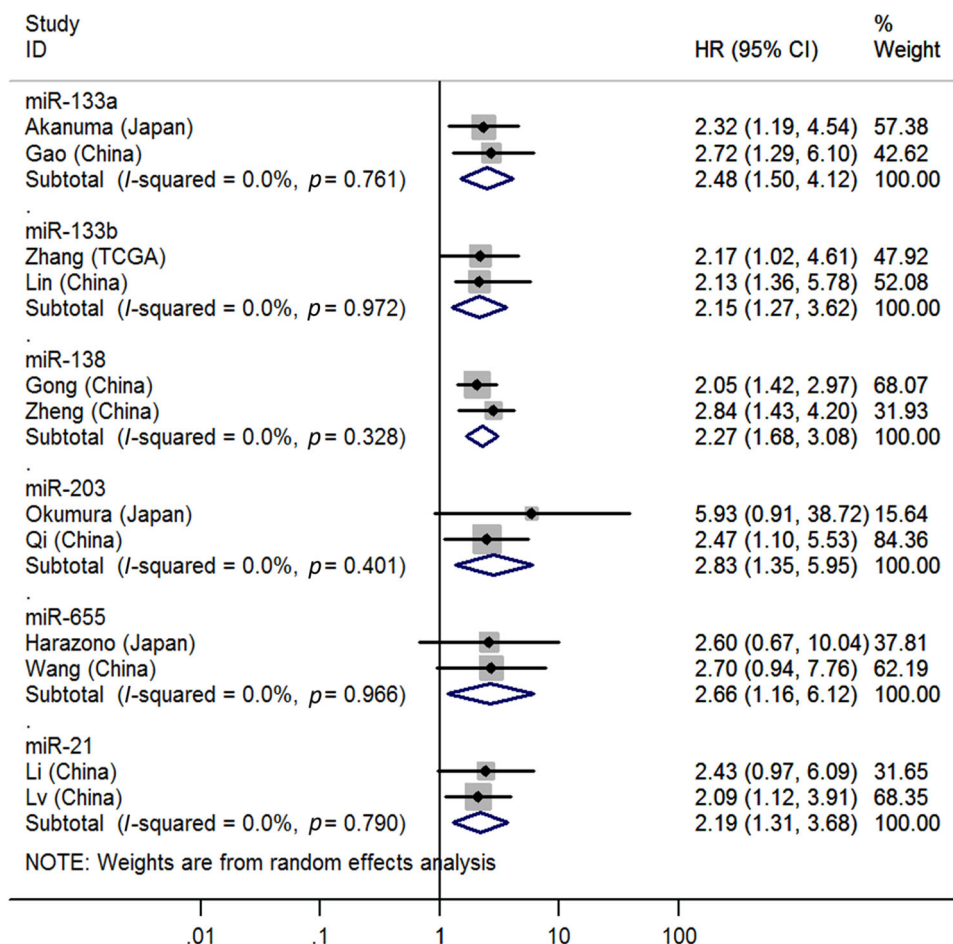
| Study ID | HR (95% CI) | % Weight |
|---|---|---|
| miR-133a | | |
| Akanuma (Japan) | 2.32 (1.19, 4.54) | 57.38 |
| Gao (China) | 2.72 (1.29, 6.10) | 42.62 |
| Subtotal (*I*-squared = 0.0%, *p* = 0.761) | 2.48 (1.50, 4.12) | 100.00 |
| . | | |
| miR-133b | | |
| Zhang (TCGA) | 2.17 (1.02, 4.61) | 47.92 |
| Lin (China) | 2.13 (1.36, 5.78) | 52.08 |
| Subtotal (*I*-squared = 0.0%, *p* = 0.972) | 2.15 (1.27, 3.62) | 100.00 |
| . | | |
| miR-138 | | |
| Gong (China) | 2.05 (1.42, 2.97) | 68.07 |
| Zheng (China) | 2.84 (1.43, 4.20) | 31.93 |
| Subtotal (*I*-squared = 0.0%, *p* = 0.328) | 2.27 (1.68, 3.08) | 100.00 |
| . | | |
| miR-203 | | |
| Okumura (Japan) | 5.93 (0.91, 38.72) | 15.64 |
| Qi (China) | 2.47 (1.10, 5.53) | 84.36 |
| Subtotal (*I*-squared = 0.0%, *p* = 0.401) | 2.83 (1.35, 5.95) | 100.00 |
| . | | |
| miR-655 | | |
| Harazono (Japan) | 2.60 (0.67, 10.04) | 37.81 |
| Wang (China) | 2.70 (0.94, 7.76) | 62.19 |
| Subtotal (*I*-squared = 0.0%, *p* = 0.966) | 2.66 (1.16, 6.12) | 100.00 |
| . | | |
| miR-21 | | |
| Li (China) | 2.43 (0.97, 6.09) | 31.65 |
| Lv (China) | 2.09 (1.12, 3.91) | 68.35 |
| Subtotal (*I*-squared = 0.0%, *p* = 0.790) | 2.19 (1.31, 3.68) | 100.00 |

NOTE: Weights are from random effects analysis

.01 .1 1 10 100